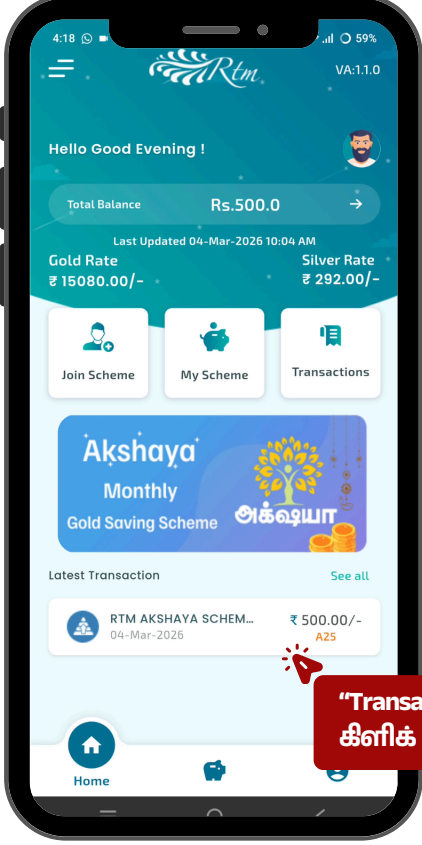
4:18 59%

Rtm

VA:1.1.0

Hello Good Evening !

Total Balance Rs.500.0

Last Updated 04-Mar-2026 10:04 AM

Gold Rate
₹ 15080.00/-

Silver Rate
₹ 292.00/-

Join Scheme

My Scheme

Transactions

Akshaya
Monthly
Gold Saving Scheme
அக்ஷயா

Latest Transaction

See all

RTM AKSHAYA SCHEM...
04-Mar-2026

₹ 500.00/-
A25

"Transa
கிளிக்

Home